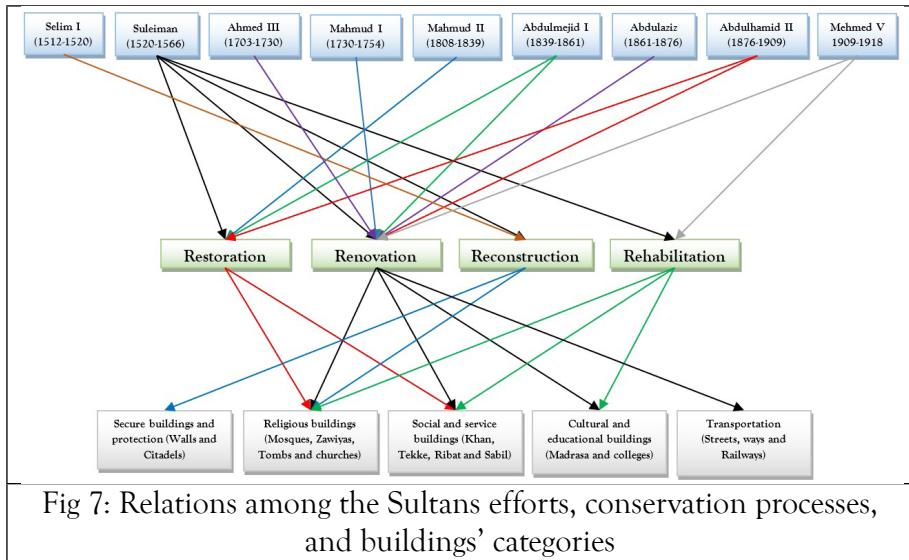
Selim I (1512-1520)

Suleiman (1520-1566)

Ahmed III (1703-1730)

Mahmud I (1730-1754)

Mahmud II (1808-1839)

Abdulmejid I (1839-1861)

Abdulaziz (1861-1876)

Abdulhamid II (1876-1909)

Mehmed V 1909-1918

Restoration

Renovation

Reconstruction

Rehabilitation

Secure buildings and protection (Walls and Citadels)

Religious buildings (Mosques, Zawiyas, Tombs and churches)

Social and service buildings (Khan, Tekke, Ribat and Sabil)

Cultural and educational buildings (Madrasa and colleges)

Transportation (Streets, ways and Railways)

Fig 7: Relations among the Sultans efforts, conservation processes, and buildings' categories